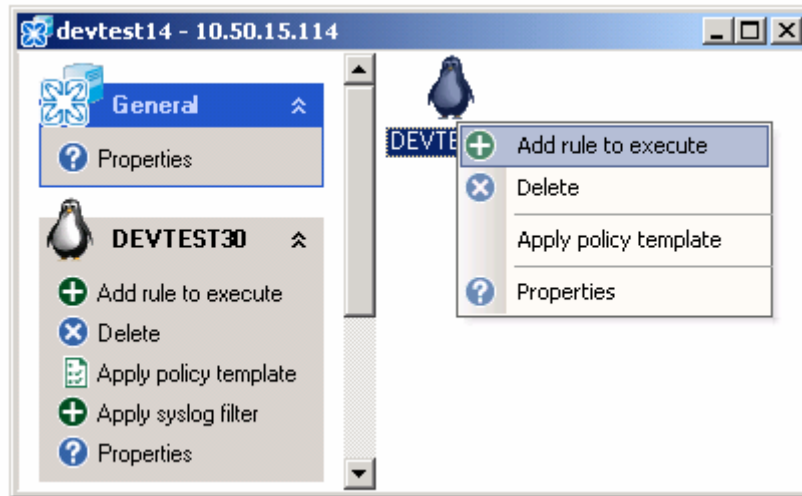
devtest14 - 10.50.15.114

General

Properties

DEVTEST30

Add rule to execute

Delete

Apply policy template

Apply syslog filter

Properties

DEVTE

Add rule to execute

Delete

Apply policy template

Properties